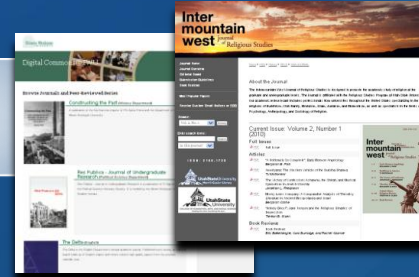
Digital Commons@USU

Browse Journals and Peer-Reviewed Series

Constructing the Past

Res Publica - Journal of Undergraduate Research

The Deliberative

Inter mountain west
Journal of Religious Studies

About the Journal

Current Issue: Volume 2, Number 1 (2010)

Full Issue

Articles

Book Reviews

Inter mountain west